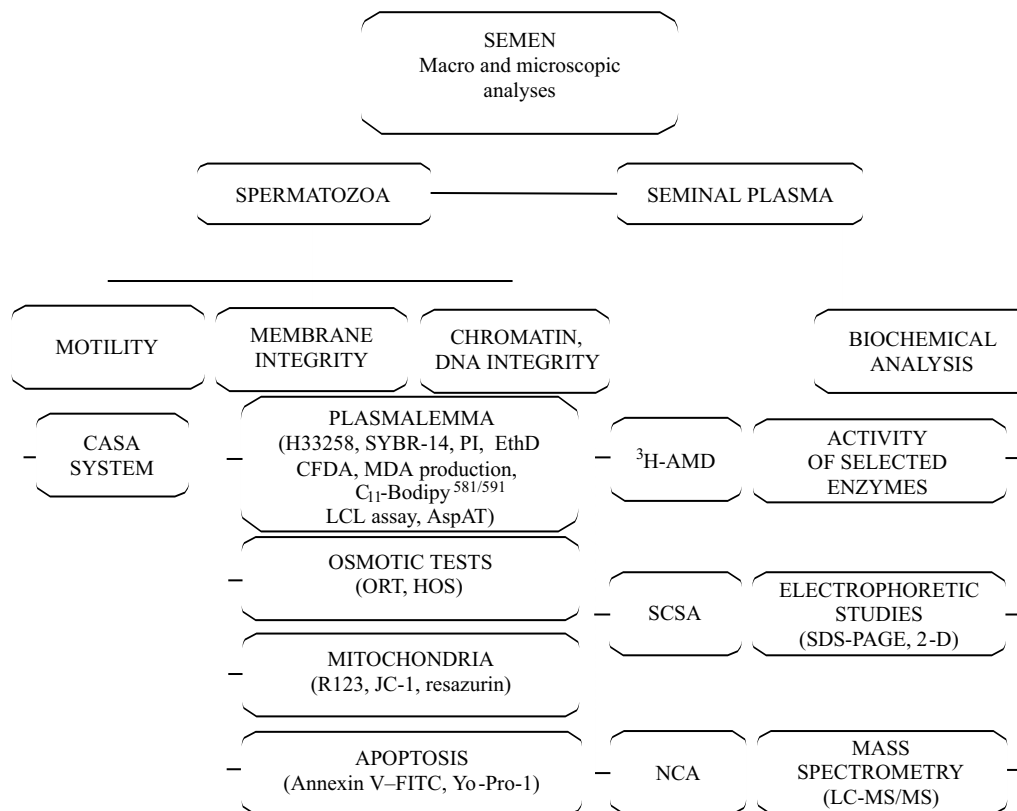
SEMEN
Macro and microscopic analyses

SPERMATOZOA

SEMINAL PLASMA

MOTILITY

MEMBRANE INTEGRITY

CHROMATIN, DNA INTEGRITY

BIOCHEMICAL ANALYSIS

CASA SYSTEM

PLASMALEMMA (H33258, SYBR-14, PI, EthD CFDA, MDA production, $C_{11}$-Bodipy $^{581/591}$ LCL assay, AspAT)

$^{3}$H-AMD

ACTIVITY OF SELECTED ENZYMES

OSMOTIC TESTS (ORT, HOS)

SCSA

ELECTROPHORETIC STUDIES (SDS-PAGE, 2-D)

MITOCHONDRIA (R123, JC-1, resazurin)

APOPTOSIS (Annexin V–FITC, Yo-Pro-1)

NCA

MASS SPECTROMETRY (LC-MS/MS)